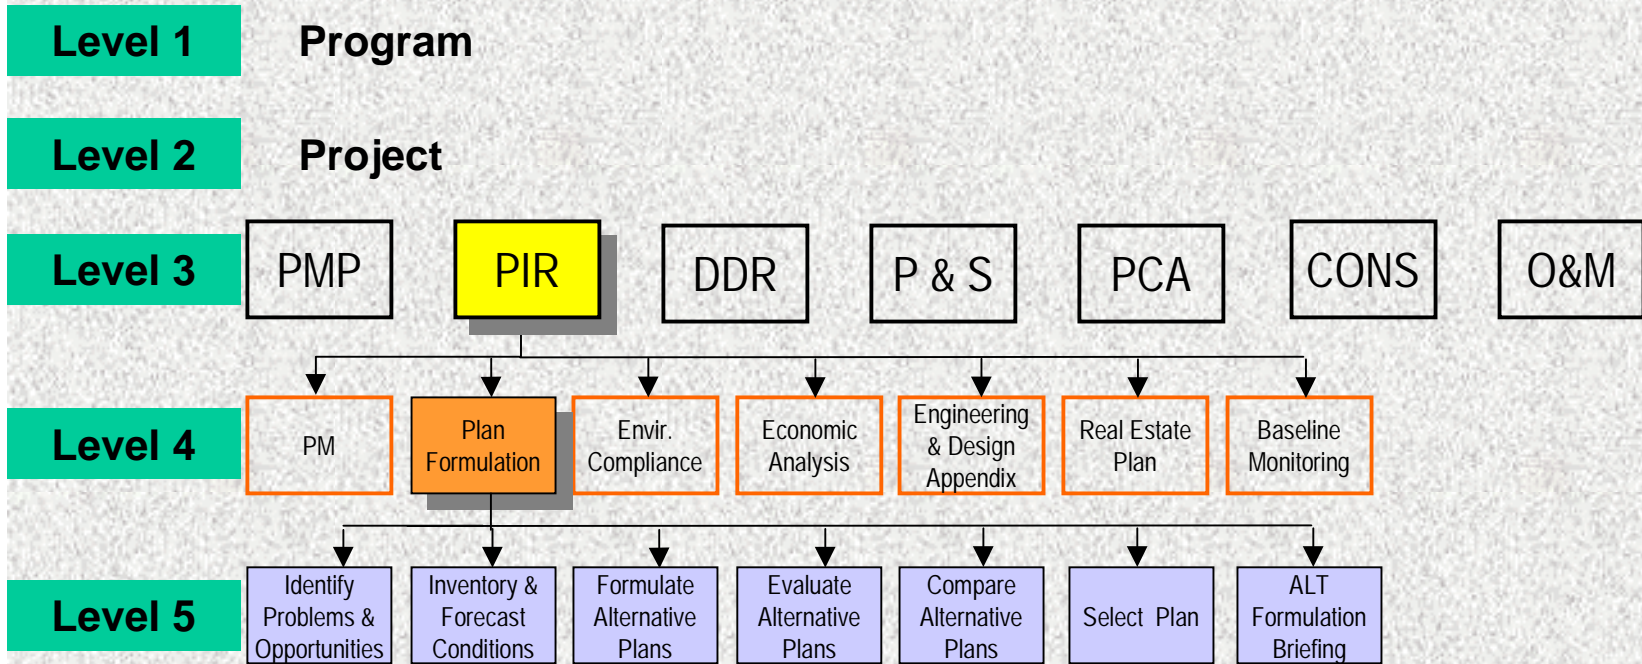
Level 1 Program

Level 2 Project

Level 3

PMP

PIR

DDR

P & S

PCA

CONS

O&M

Level 4

PM

Plan Formulation

Envir. Compliance

Economic Analysis

Engineering & Design Appendix

Real Estate Plan

Baseline Monitoring

Level 5

Identify Problems & Opportunities

Inventory & Forecast Conditions

Formulate Alternative Plans

Evaluate Alternative Plans

Compare Alternative Plans

Select Plan

ALT Formulation Briefing